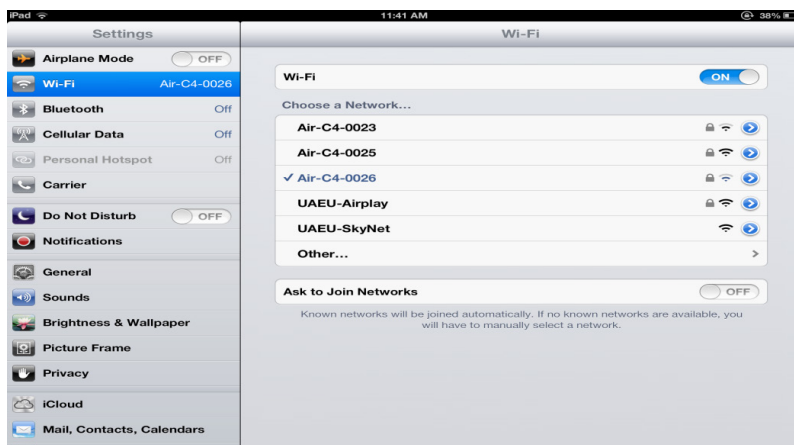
iPad
11:41 AM
38%

Settings

Airplane Mode OFF

Wi-Fi Air-C4-0026

Bluetooth Off

Cellular Data Off

Personal Hotspot Off

Carrier

Do Not Disturb OFF

Notifications

General

Sounds

Brightness & Wallpaper

Picture Frame

Privacy

iCloud

Mail, Contacts, Calendars

Wi-Fi

Wi-Fi ON

Choose a Network...

Air-C4-0023

Air-C4-0025

✓ Air-C4-0026

UAEU-Airplay

UAEU-SkyNet

Other...

Ask to Join Networks OFF

Known networks will be joined automatically. If no known networks are available, you will have to manually select a network.